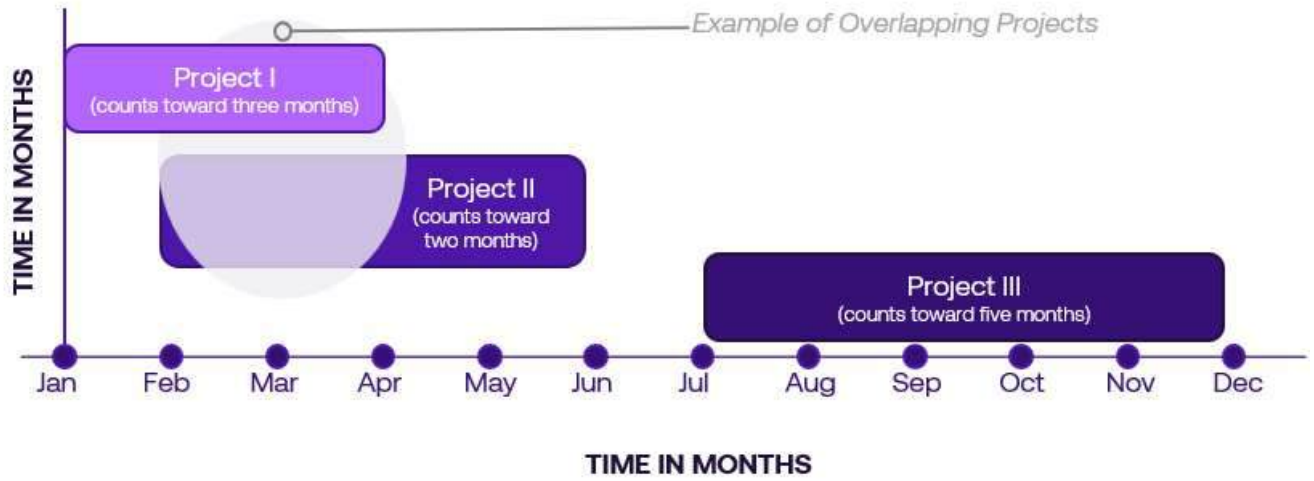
Example of Overlapping Projects

TIME IN MONTHS

Project I
(counts toward three months)

Project II
(counts toward two months)

Project III
(counts toward five months)

Jan Feb Mar Apr May Jun Jul Aug Sep Oct Nov Dec

TIME IN MONTHS